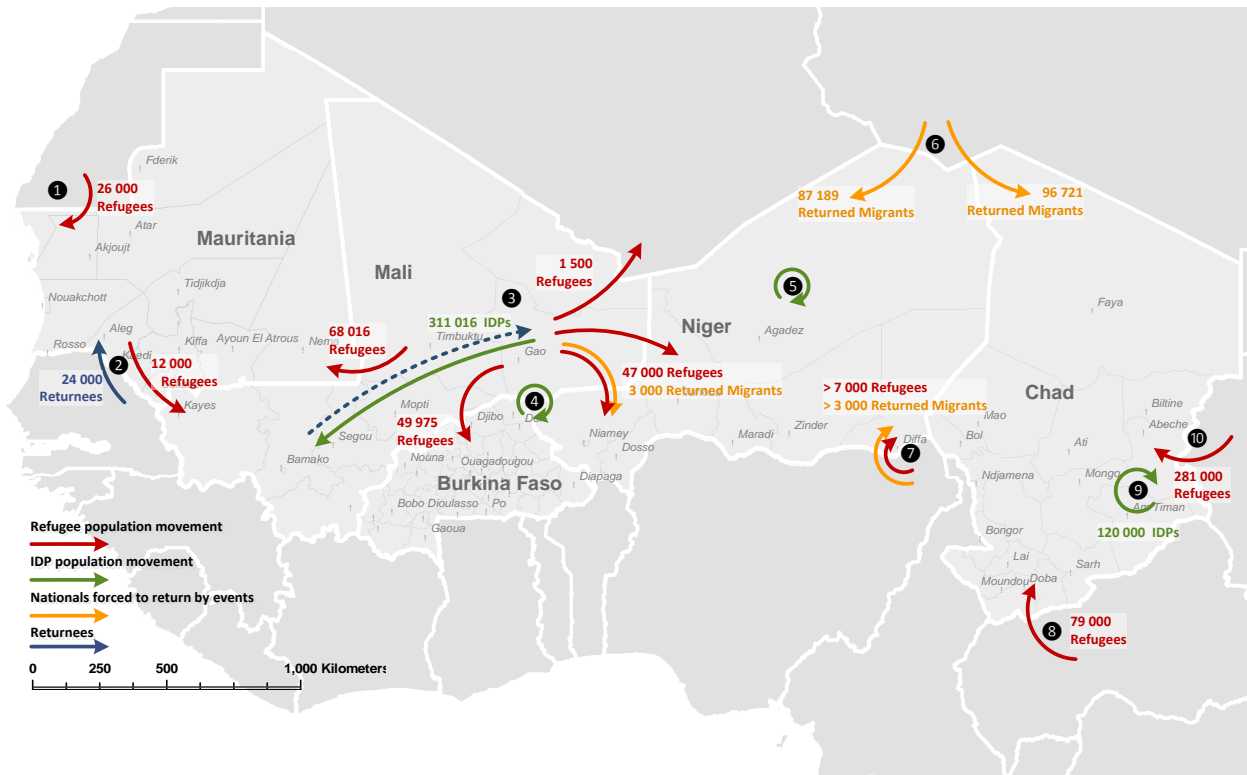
6

87 189
Returned Migrants

96 721
Returned Migrants

1
26 000
Refugees

Fderik
Atar
Akjoujt
Mauritania
Tidjikdja
Nouakchott
Rosso
Aleg
Kaedi
Kiffa
Ayoun El Atrous
Nema

2
12 000
Refugees

24 000
Returnees

Kayes

Mali

3
1 500
Refugees

311 016 IDPs
68 016
Refugees
Timbuktu
Gao

47 000 Refugees
3 000 Returned Migrants

Mopti
Segou
Bamako
49 975
Refugees
Djibo
4
Dori
Nouna
Ouagadougou
Burkina Faso
Bobo Dioulasso
Po
Gaoua
Niamey
Dosso
Diapaga

Niger
5
Agadez
Maradi
Zinder

> 7 000 Refugees
> 3 000 Returned Migrants
Diffa
7

Faya
Chad
Mao
Bol
Ati
Biltine
Abeche
10
Ndjamena
Mongo
9
Am Timan
281 000
Refugees
120 000 IDPs
Bongor
Lai
Moundou
Doba
Sarh
8
79 000
Refugees

Refugee population movement
IDP population movement
Nationals forced to return by events
Returnees

0 250 500 1,000 Kilometers